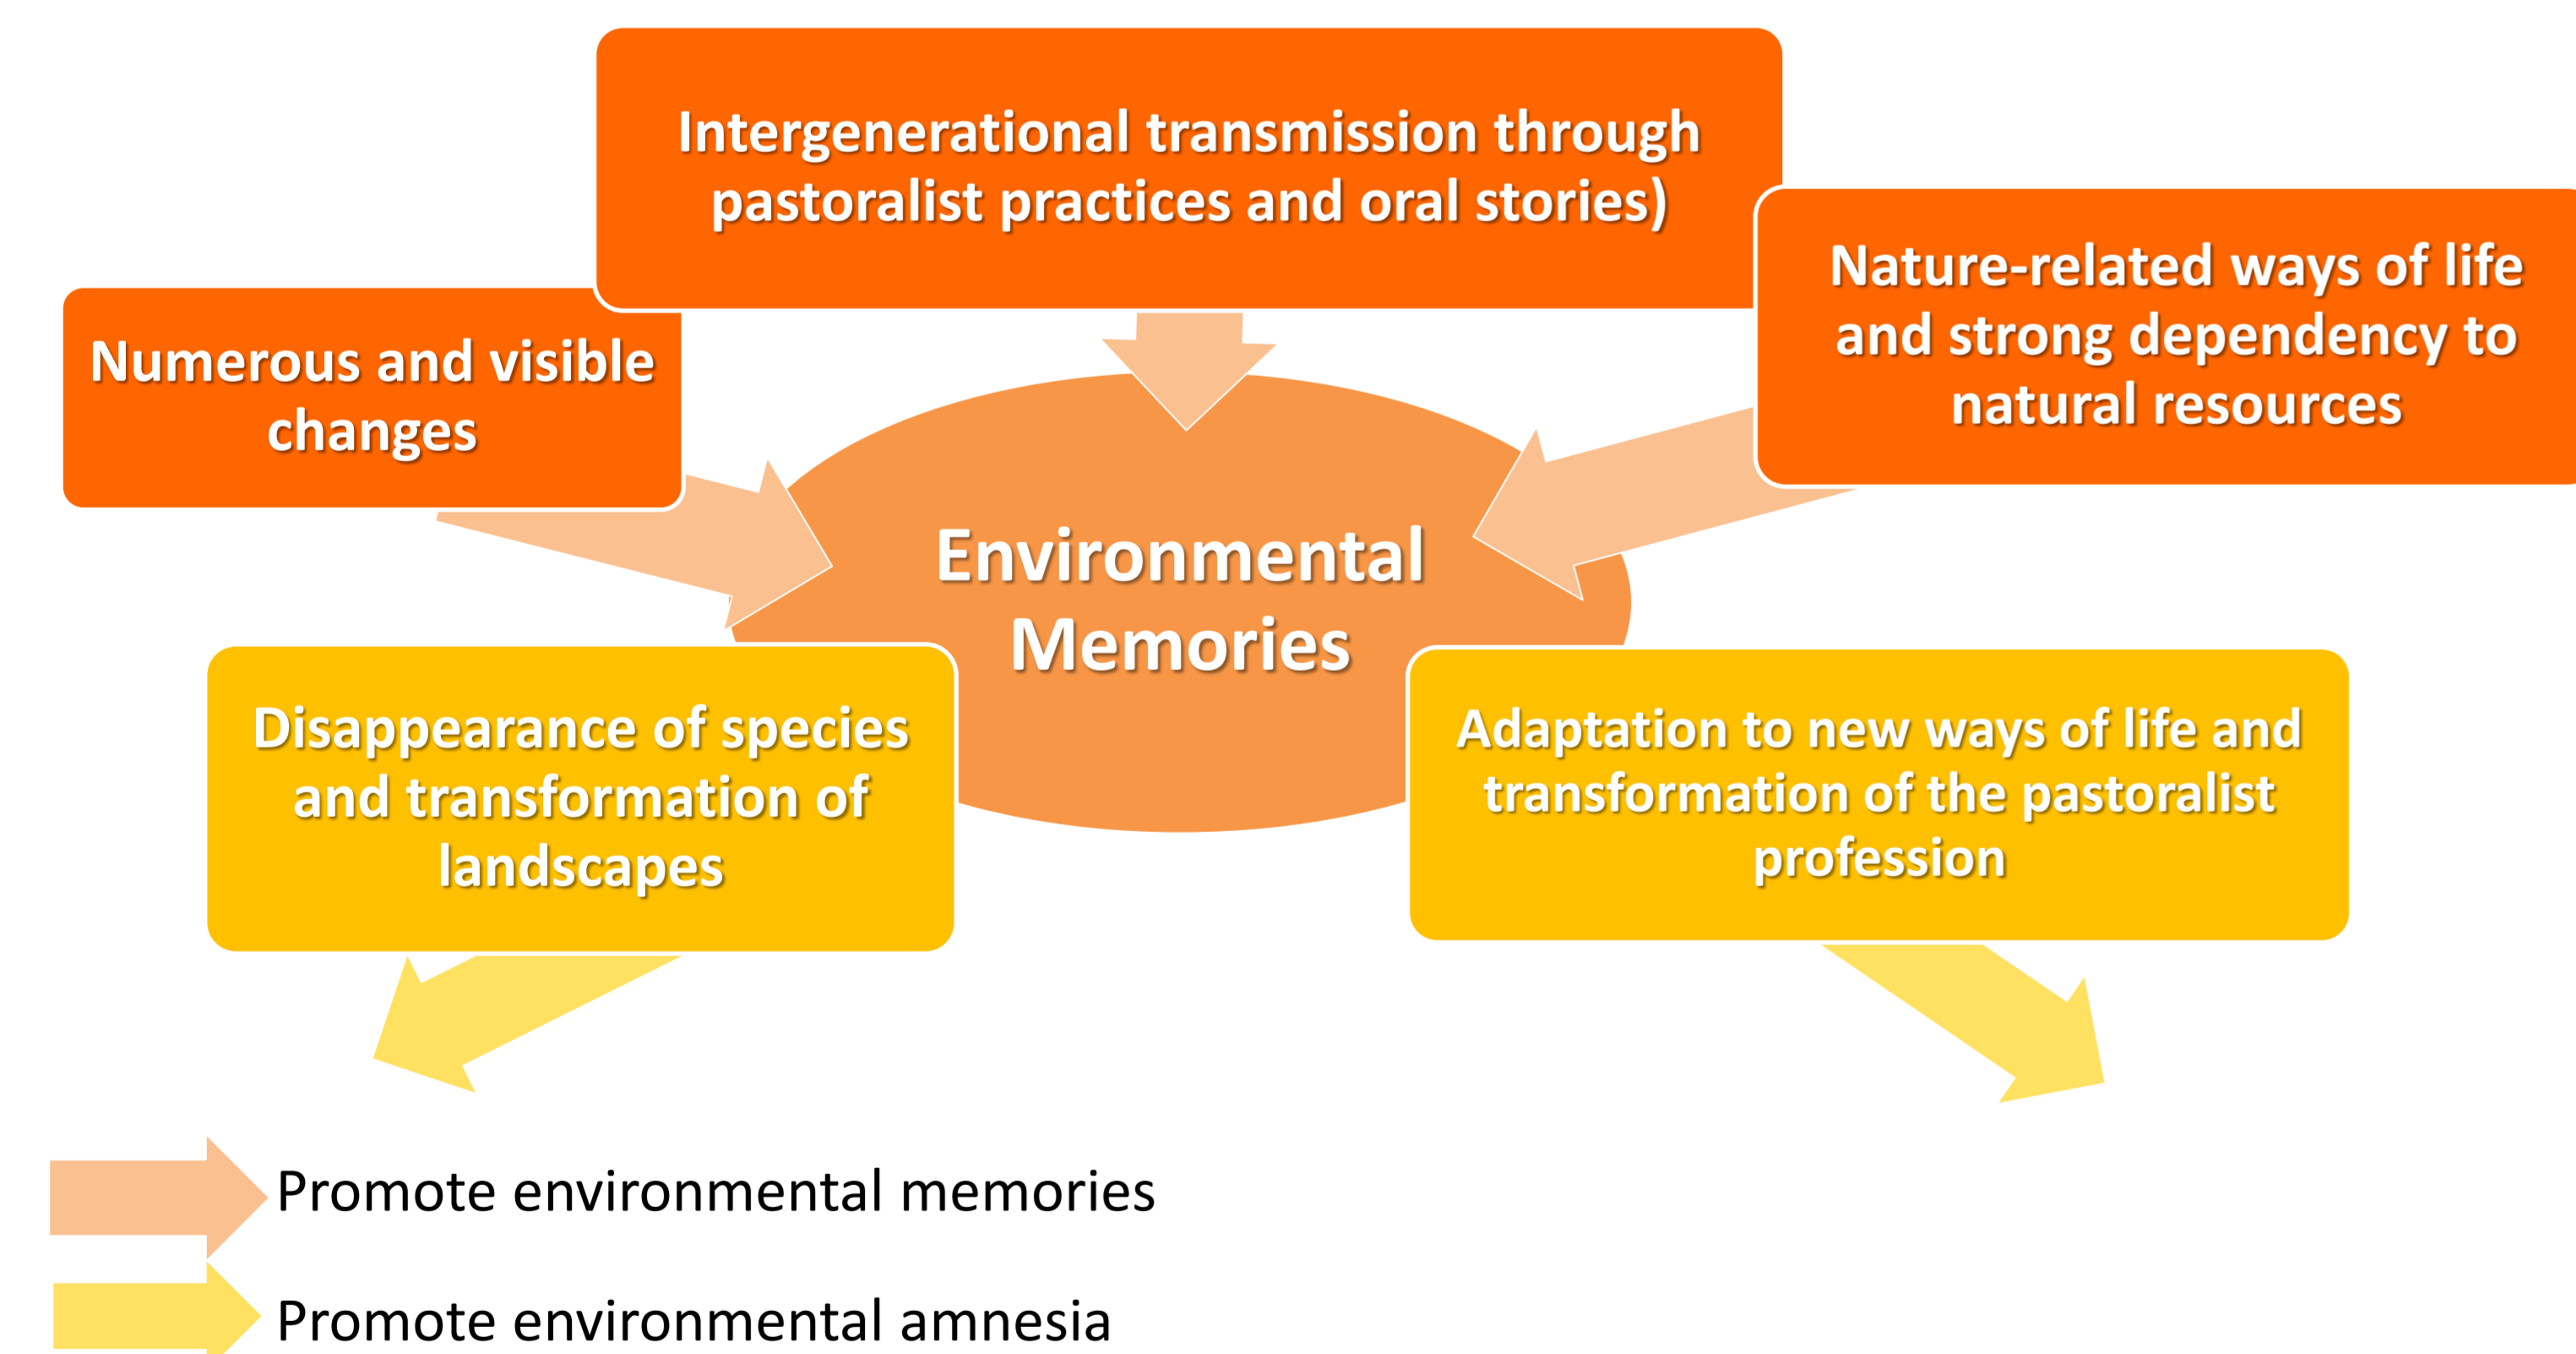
Intergenerational transmission through pastoralist practices and oral stories)

Numerous and visible changes

Nature-related ways of life and strong dependency to natural resources

Environmental Memories

Disappearance of species and transformation of landscapes

Adaptation to new ways of life and transformation of the pastoralist profession

Promote environmental memories

Promote environmental amnesia